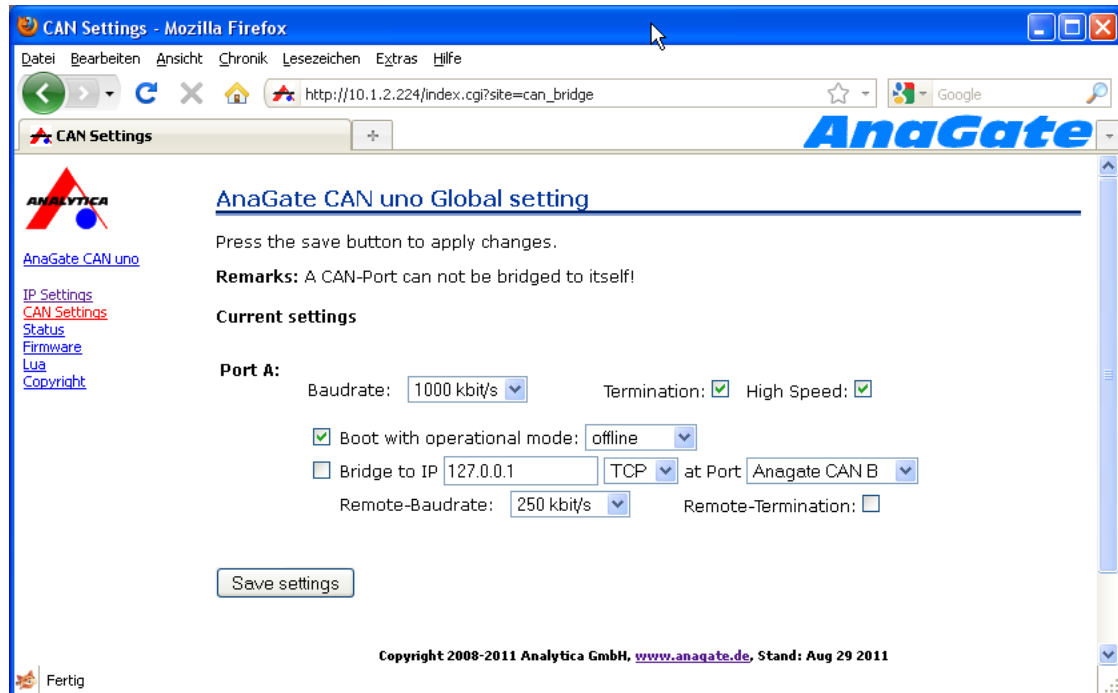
CAN Settings - Mozilla Firefox

Datei Bearbeiten Ansicht Chronik Lesezeichen Extras Hilfe

http://10.1.2.224/index.cgi?site=can_bridge

Google

CAN Settings

AnaGate

ANALYTICA

AnaGate CAN uno

IP Settings
CAN Settings
Status
Firmware
Lua
Copyright

AnaGate CAN uno Global setting

Press the save button to apply changes.

**Remarks:** A CAN-Port can not be bridged to itself!

**Current settings**

**Port A:**

Baudrate: 1000 kbit/s Termination: ☑ High Speed: ☑

☑ Boot with operational mode: offline

☐ Bridge to IP 127.0.0.1 TCP at Port Anagate CAN B

Remote-Baudrate: 250 kbit/s Remote-Termination: ☐

Save settings

Copyright 2008-2011 Analytica GmbH, www.anagate.de, Stand: Aug 29 2011

Fertig